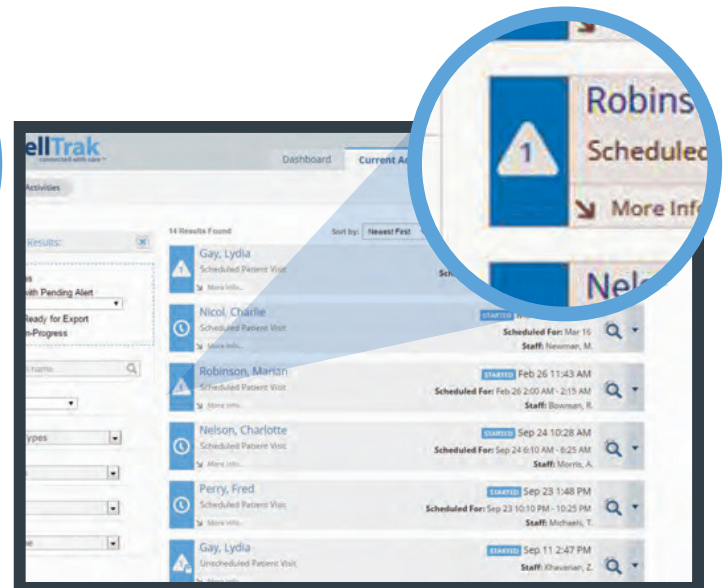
ellTrak
connected with care

Dashboard
Current Ac

Activities

Results:

s
ith Pending Alert
Ready for Export
n-Progress

ypes

e

14 Results Found
Sort by: Newest First

Gay, Lydia
Scheduled Patient Visit
More Info...
Sche

Nicol, Charlie
Scheduled Patient Visit
More Info...
STARTED
Scheduled For: Mar 16
Staff: Newman, M.

Robinson, Marian
Scheduled Patient Visit
More Info...
STARTED Feb 26 11:43 AM
Scheduled For: Feb 26 2:00 AM - 2:15 AM
Staff: Bowman, R.

Nelson, Charlotte
Scheduled Patient Visit
More Info...
STARTED Sep 24 10:28 AM
Scheduled For: Sep 24 6:10 AM - 6:25 AM
Staff: Morris, A.

Perry, Fred
Scheduled Patient Visit
More Info...
STARTED Sep 23 1:48 PM
Scheduled For: Sep 23 10:10 PM - 10:25 PM
Staff: Michaels, T.

Gay, Lydia
Unscheduled Patient Visit
More Info...
STARTED Sep 11 2:47 PM
Staff: Khaverian, Z.

1
Robins
Scheduled
More Inf
Nel